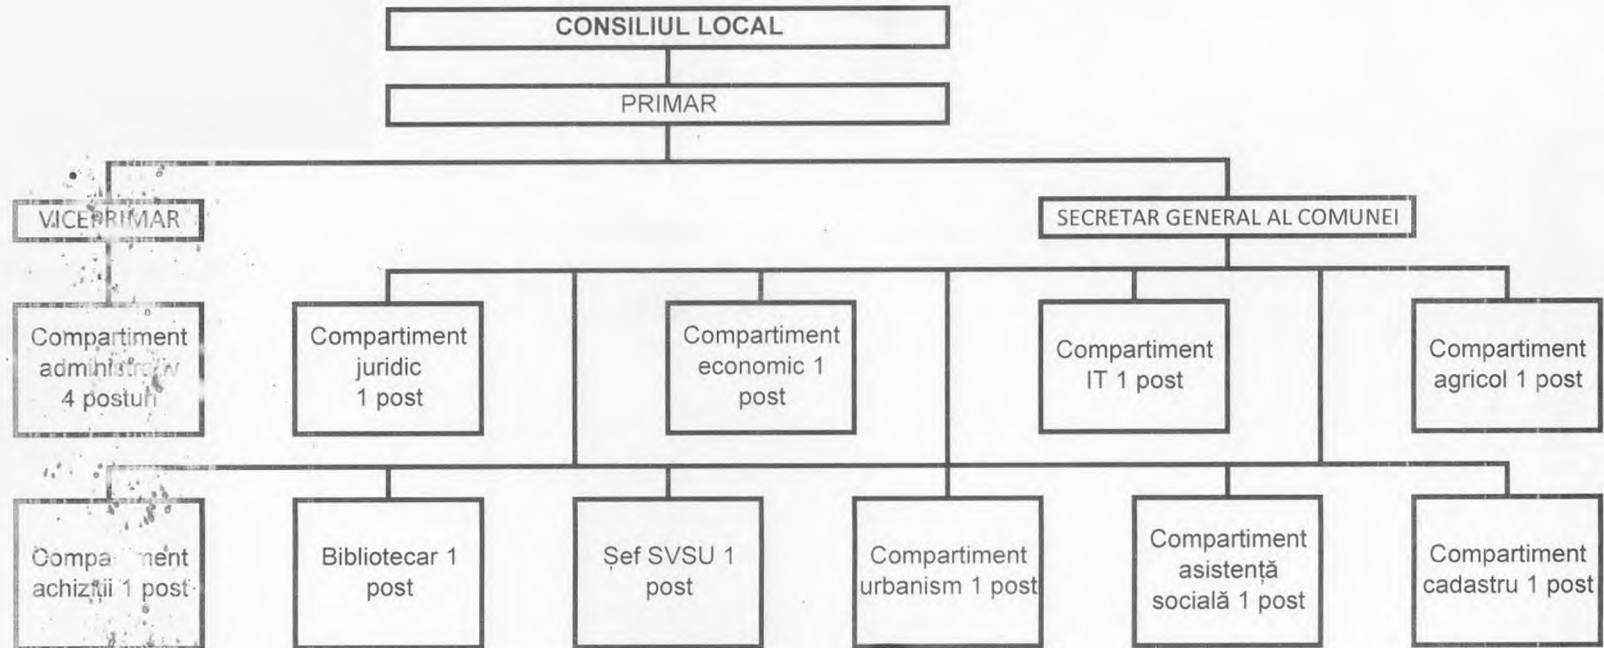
CONSILIUL LOCAL

PRIMAR

VICEPRIMAR

SECRETAR GENERAL AL COMUNEI

Compartiment administrativ 4 posturi

Compartiment juridic 1 post

Compartiment economic 1 post

Compartiment IT 1 post

Compartiment agricol 1 post

Compartiment achiziţii 1 post

Bibliotecar 1 post

Şef SVSU 1 post

Compartiment urbanism 1 post

Compartiment asistenţă socială 1 post

Compartiment cadastru 1 post